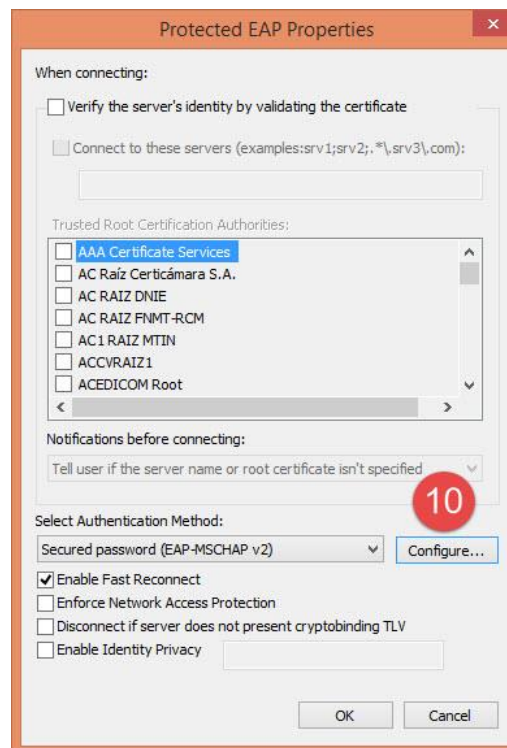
Protected EAP Properties

When connecting:

Verify the server's identity by validating the certificate

Connect to these servers (examples:srv1;srv2;.*\.srv3\.com):

Trusted Root Certification Authorities:

AAA Certificate Services
AC Raíz Certicámara S.A.
AC RAIZ DNIE
AC RAIZ FNMT-RCM
AC1 RAIZ MTIN
ACCVRAIZ1
ACEDICOM Root

Notifications before connecting:

Tell user if the server name or root certificate isn't specified

10

Select Authentication Method:

Secured password (EAP-MSCHAP v2)

Configure...

Enable Fast Reconnect

Enforce Network Access Protection

Disconnect if server does not present cryptobinding TLV

Enable Identity Privacy

OK

Cancel